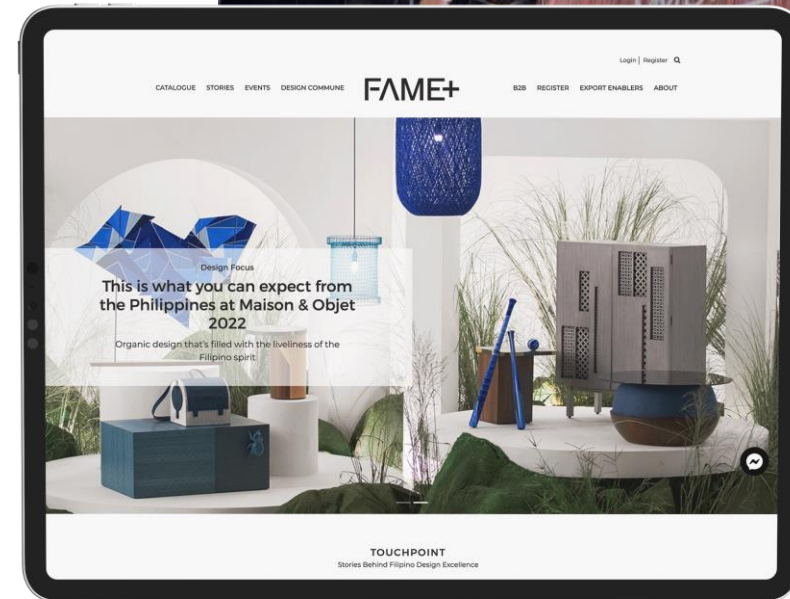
Login | Register

CATALOGUE STORIES EVENTS DESIGN COMMUNE

FAME+

B2B REGISTER EXPORT ENABLERS ABOUT

Design Focus

This is what you can expect from the Philippines at Maison & Objet 2022

Organic design that's filled with the liveliness of the Filipino spirit

TOUCHPOINT

Stories Behind Filipino Design Excellence